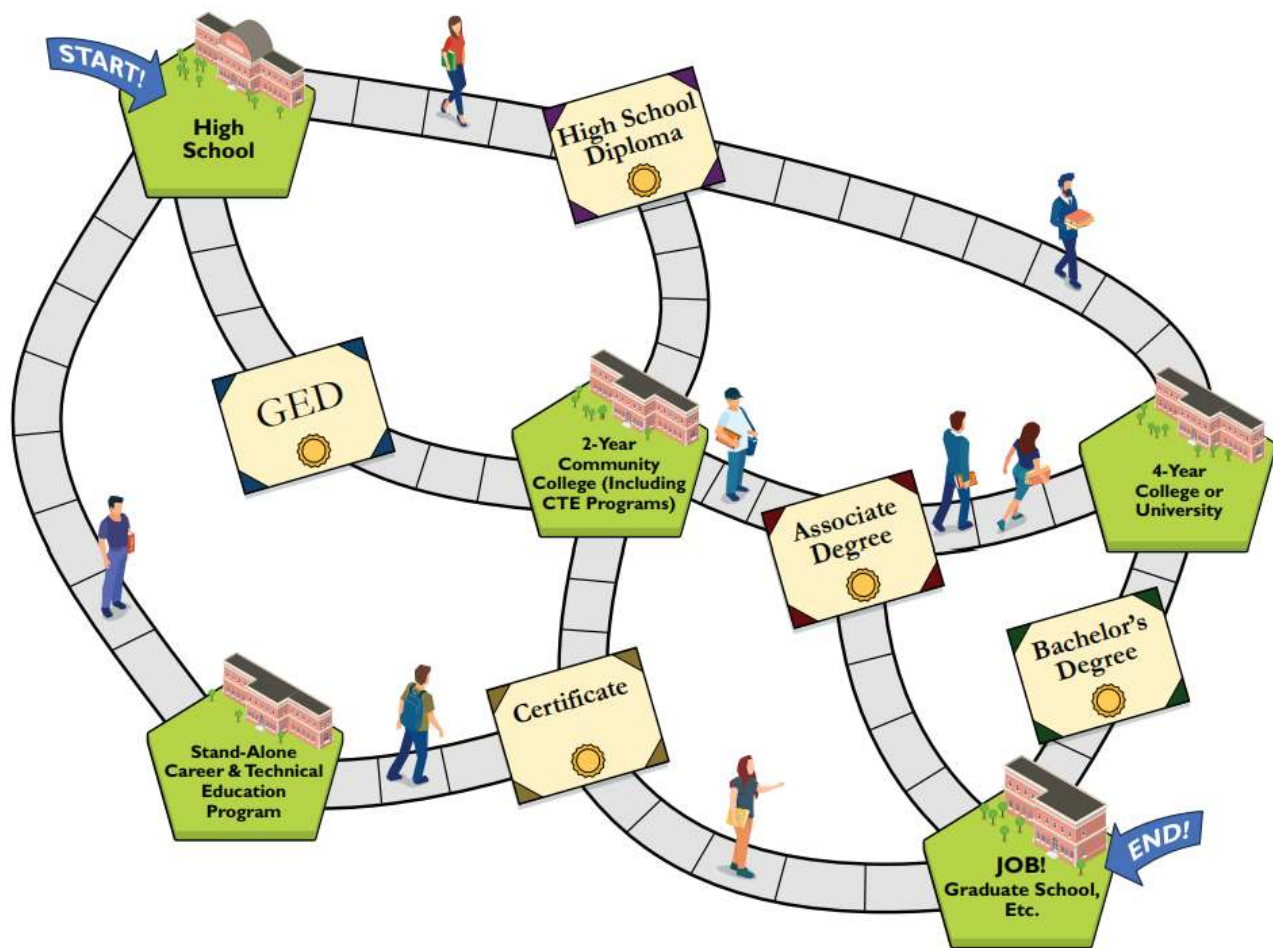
START!

High School

High School Diploma

GED

2-Year Community College (Including CTE Programs)

4-Year College or University

Associate Degree

Bachelor's Degree

Certificate

Stand-Alone Career & Technical Education Program

JOB! Graduate School, Etc.

END!